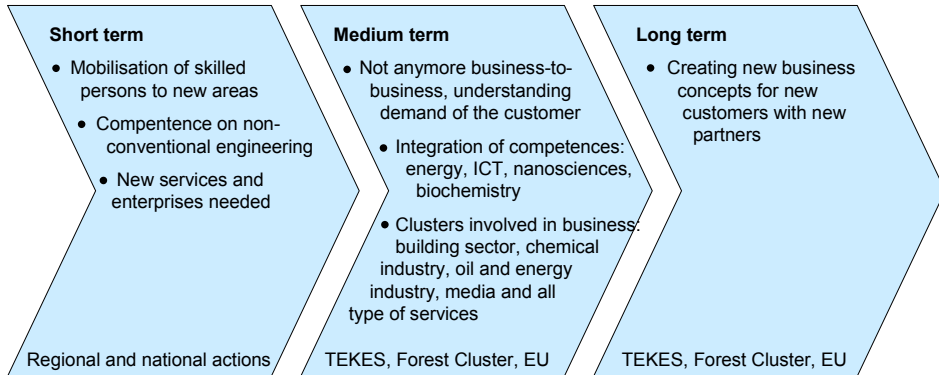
**Short term**

- Mobilisation of skilled persons to new areas
- Compentence on non-conventional engineering
- New services and enterprises needed

Regional and national actions

**Medium term**

- Not anymore business-to-business, understanding demand of the customer
- Integration of competences: energy, ICT, nanosciences, biochemistry
- Clusters involved in business: building sector, chemical industry, oil and energy industry, media and all type of services

TEKES, Forest Cluster, EU

**Long term**

- Creating new business concepts for new customers with new partners

TEKES, Forest Cluster, EU